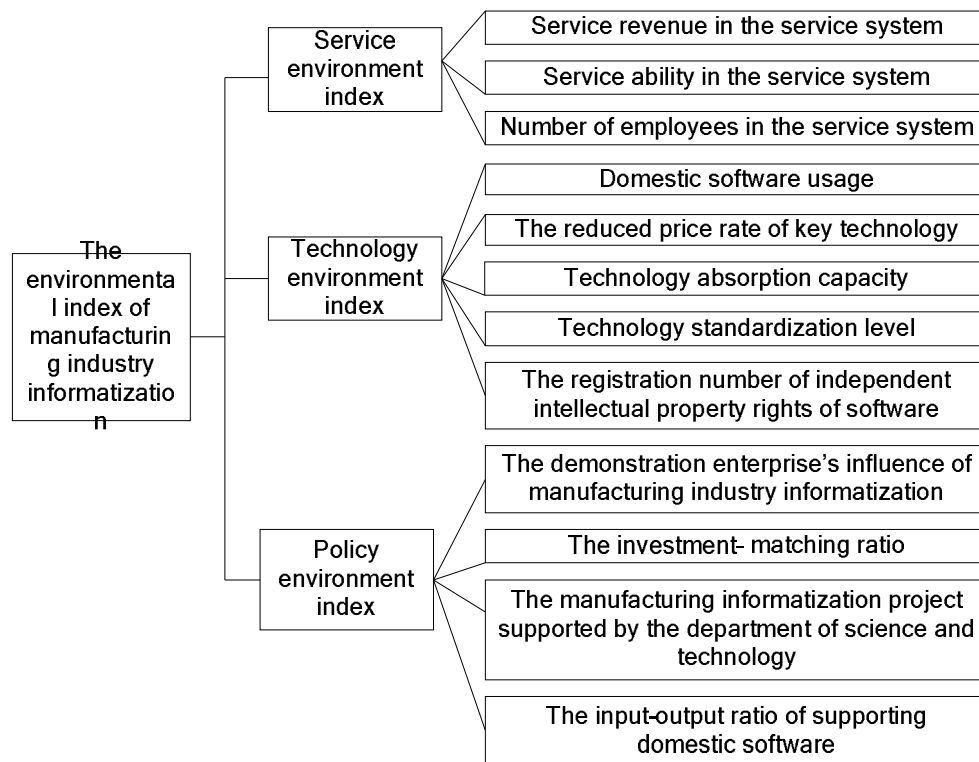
The environmenta l index of manufacturin g industry informatizatio n

Service environment index

Service revenue in the service system

Service ability in the service system

Number of employees in the service system

Technology environment index

Domestic software usage

The reduced price rate of key technology

Technology absorption capacity

Technology standardization level

The registration number of independent intellectual property rights of software

Policy environment index

The demonstration enterprise's influence of manufacturing industry informatization

The investment- matching ratio

The manufacturing informatization project supported by the department of science and technology

The input-output ratio of supporting domestic software